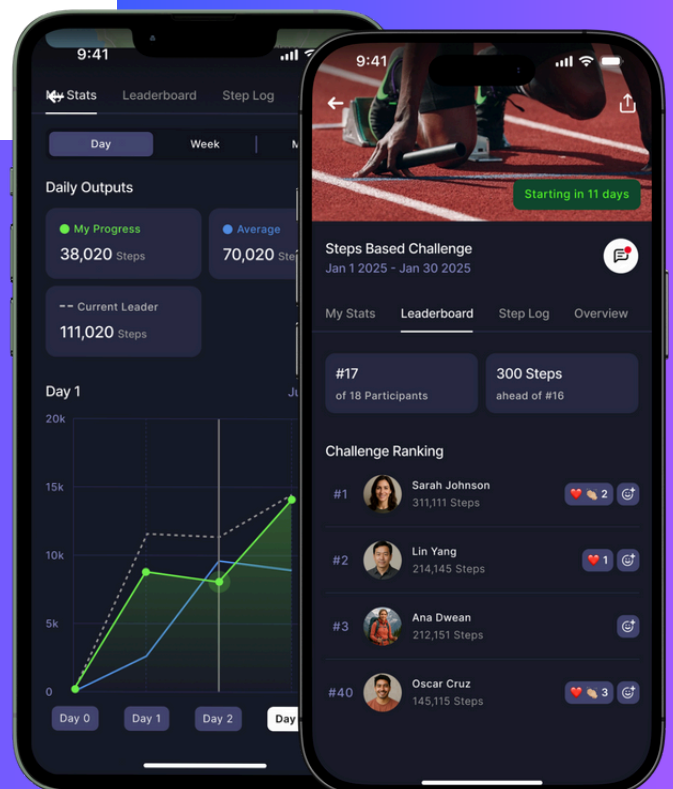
9:41

My Stats Leaderboard Step Log

Day Week M

Daily Outputs

My Progress
38,020 Steps

Average
70,020 Ste

Current Leader
111,020 Steps

Day 1 Ju

20k
15k
10k
5k
0

Day 0 Day 1 Day 2 Day

9:41

Starting in 11 days

Steps Based Challenge
Jan 1 2025 - Jan 30 2025

My Stats Leaderboard Step Log Overview

#17
of 18 Participants

300 Steps
ahead of #16

Challenge Ranking

#1 Sarah Johnson
311,111 Steps
2

#2 Lin Yang
214,145 Steps
1

#3 Ana Dwean
212,151 Steps

#40 Oscar Cruz
145,115 Steps
3